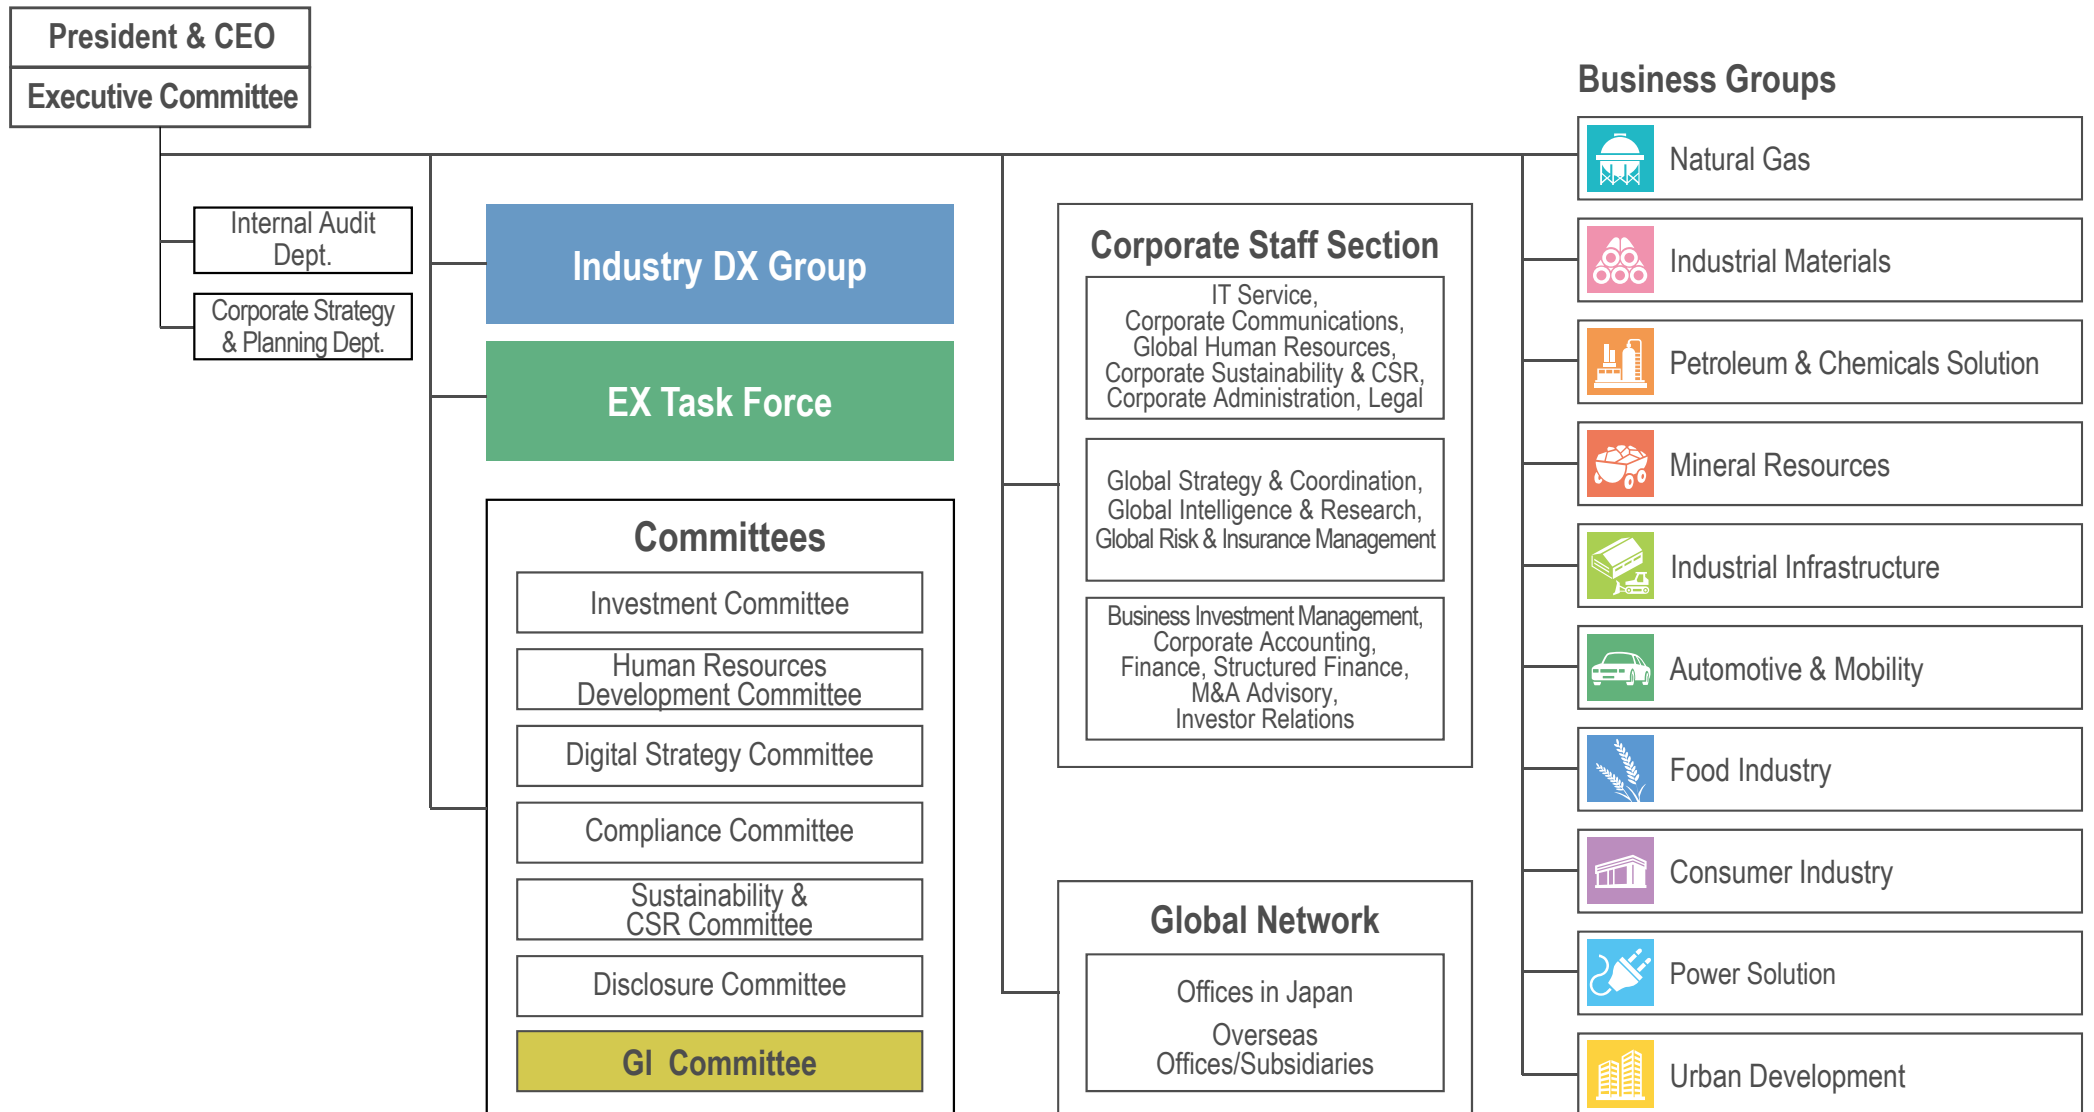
President & CEO

Executive Committee

Internal Audit Dept.

Corporate Strategy & Planning Dept.

Industry DX Group

EX Task Force

Committees

Investment Committee

Human Resources Development Committee

Digital Strategy Committee

Compliance Committee

Sustainability & CSR Committee

Disclosure Committee

GI Committee

Corporate Staff Section

IT Service, Corporate Communications, Global Human Resources, Corporate Sustainability & CSR, Corporate Administration, Legal

Global Strategy & Coordination, Global Intelligence & Research, Global Risk & Insurance Management

Business Investment Management, Corporate Accounting, Finance, Structured Finance, M&A Advisory, Investor Relations

Global Network

Offices in Japan

Overseas Offices/Subsidiaries

Business Groups

Natural Gas

Industrial Materials

Petroleum & Chemicals Solution

Mineral Resources

Industrial Infrastructure

Automotive & Mobility

Food Industry

Consumer Industry

Power Solution

Urban Development